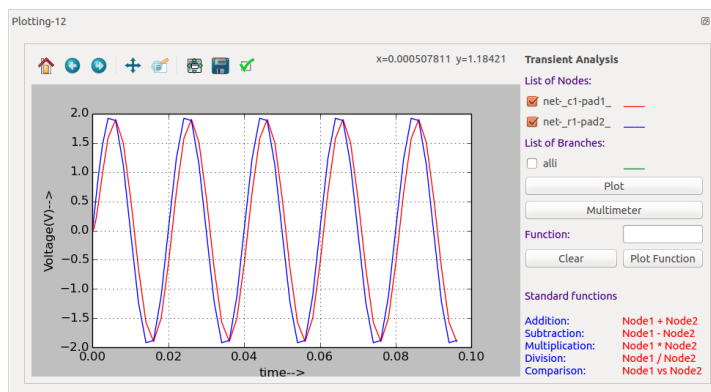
Plotting-12

x=0.000507811 y=1.18421

Voltage(V)-->

2.0
1.5
1.0
0.5
0.0
−0.5
−1.0
−1.5
−2.0

0.00 0.02 0.04 0.06 0.08 0.10

time-->

Transient Analysis

List of Nodes:

net-_c1-pad1_

net-_r1-pad2_

List of Branches:

alli

Plot

Multimeter

Function:

Clear

Plot Function

Standard functions

| Addition: | Node1 + Node2 |
|---|---|
| Subtraction: | Node1 - Node2 |
| Multiplication: | Node1 * Node2 |
| Division: | Node1 / Node2 |
| Comparison: | Node1 vs Node2 |